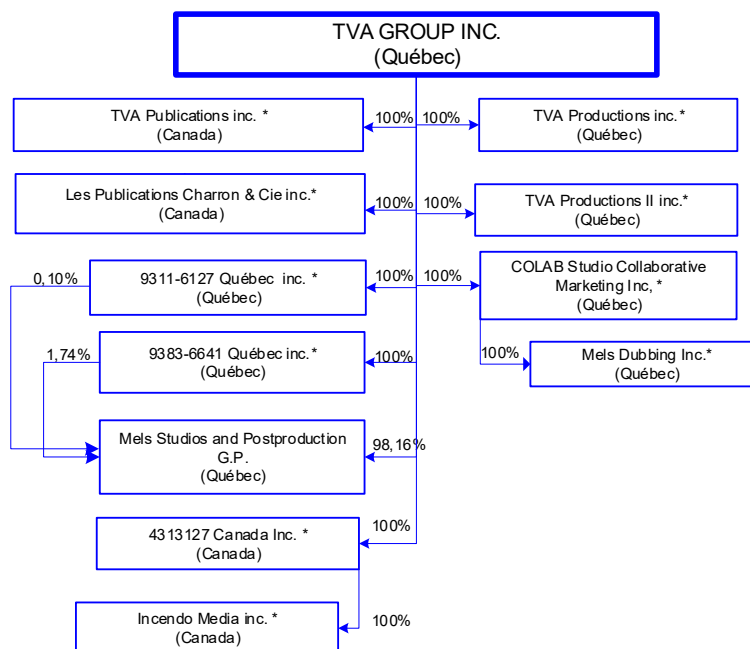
TVA GROUP INC.
(Québec)

TVA Publications inc. *
(Canada)

100%

100%

TVA Productions inc.*
(Québec)

Les Publications Charron & Cie inc.*
(Canada)

100%

100%

TVA Productions II inc.*
(Québec)

0,10%

9311-6127 Québec inc. *
(Québec)

100%

100%

COLAB Studio Collaborative Marketing Inc, *
(Québec)

1,74%

9383-6641 Québec inc.*
(Québec)

100%

100%

Mels Dubbing Inc.*
(Québec)

Mels Studios and Postproduction G.P.
(Québec)

98,16%

100%

4313127 Canada Inc. *
(Canada)

Incendo Media inc. *
(Canada)

100%